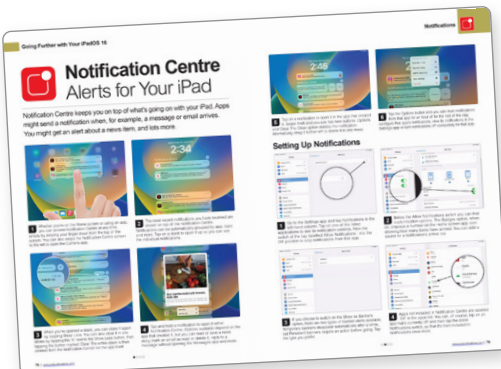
Going Further with Your iPadOS 16

Notifications

Notification Centre
Alerts for Your iPad

Notification Centre keeps you on top of what's going on with your iPad. Apps might send a notification when, for example, a message or email arrives. You might get an alert about a news item, and lots more.

1 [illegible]

2 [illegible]

3 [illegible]

4 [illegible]

5 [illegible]

6 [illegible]

Setting Up Notifications

1 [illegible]

2 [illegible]

3 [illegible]

4 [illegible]

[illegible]